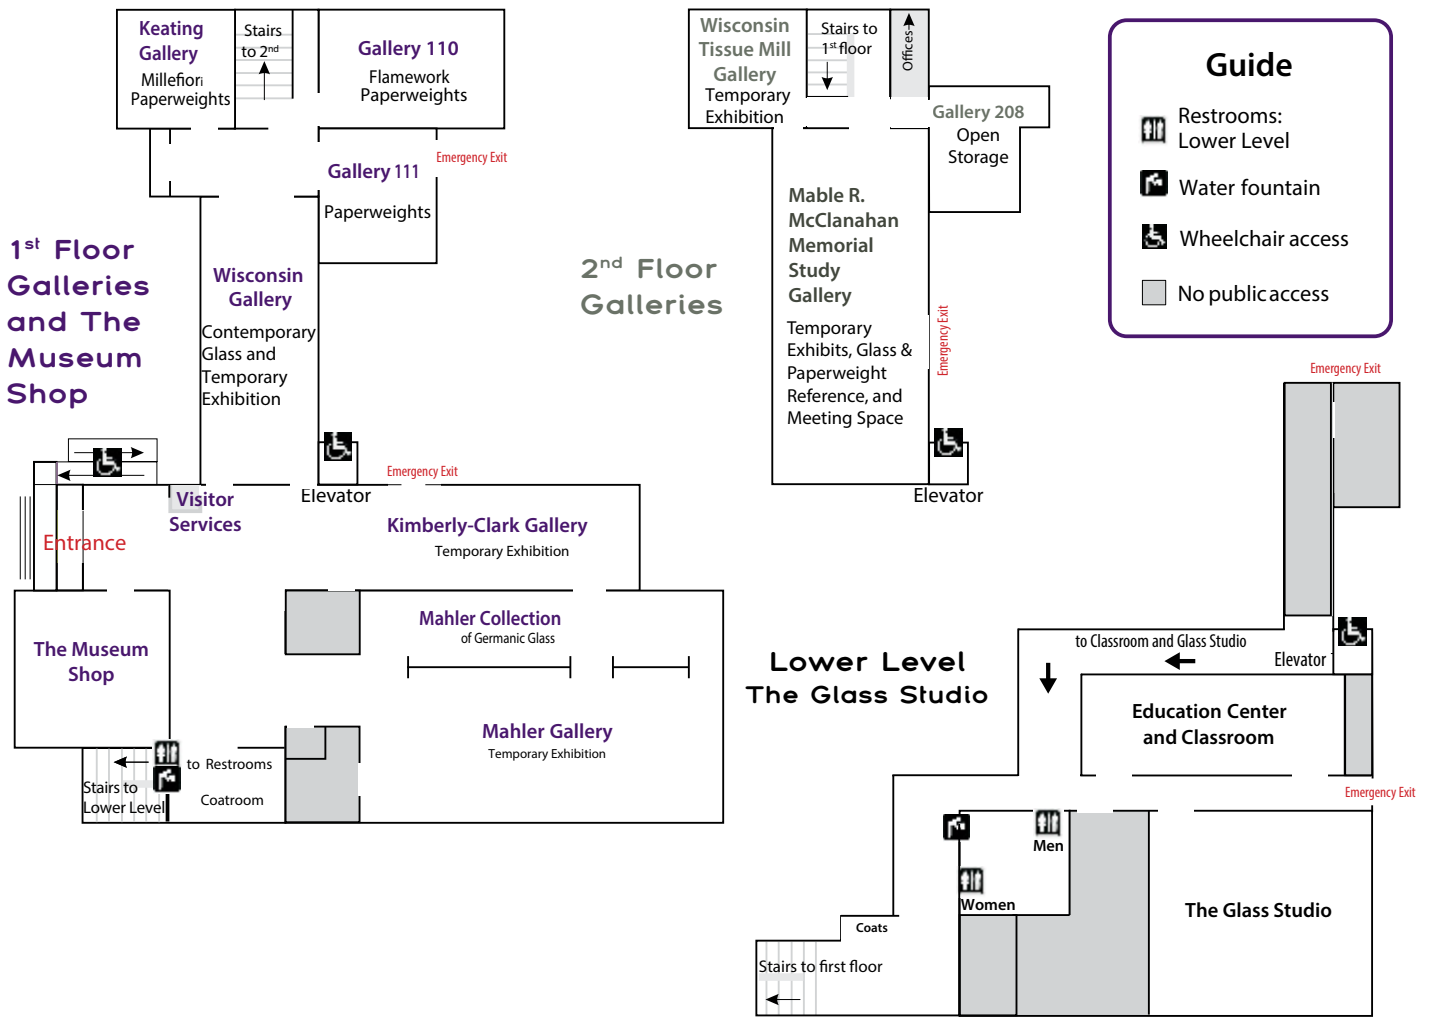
Keating Gallery
Millefiori Paperweights

Stairs to 2$^{nd}$

Gallery 110
Flamework Paperweights

Emergency Exit

Gallery 111
Paperweights

1$^{st}$ Floor Galleries and The Museum Shop

Wisconsin Gallery
Contemporary Glass and Temporary Exhibition

Emergency Exit

Visitor Services

Elevator

Entrance

Kimberly-Clark Gallery
Temporary Exhibition

Mahler Collection
of Germanic Glass

The Museum Shop

Mahler Gallery
Temporary Exhibition

to Restrooms

Stairs to Lower Level

Coatroom

Wisconsin Tissue Mill Gallery
Temporary Exhibition

Stairs to 1$^{st}$ floor

Offices

Gallery 208
Open Storage

2$^{nd}$ Floor Galleries

Mable R. McClanahan Memorial Study Gallery
Temporary Exhibits, Glass & Paperweight Reference, and Meeting Space

Emergency Exit

Elevator

Guide
Restrooms: Lower Level
Water fountain
Wheelchair access
No public access

Emergency Exit

to Classroom and Glass Studio

Elevator

Lower Level
The Glass Studio

Education Center and Classroom

Emergency Exit

Men

Women

The Glass Studio

Coats

Stairs to first floor